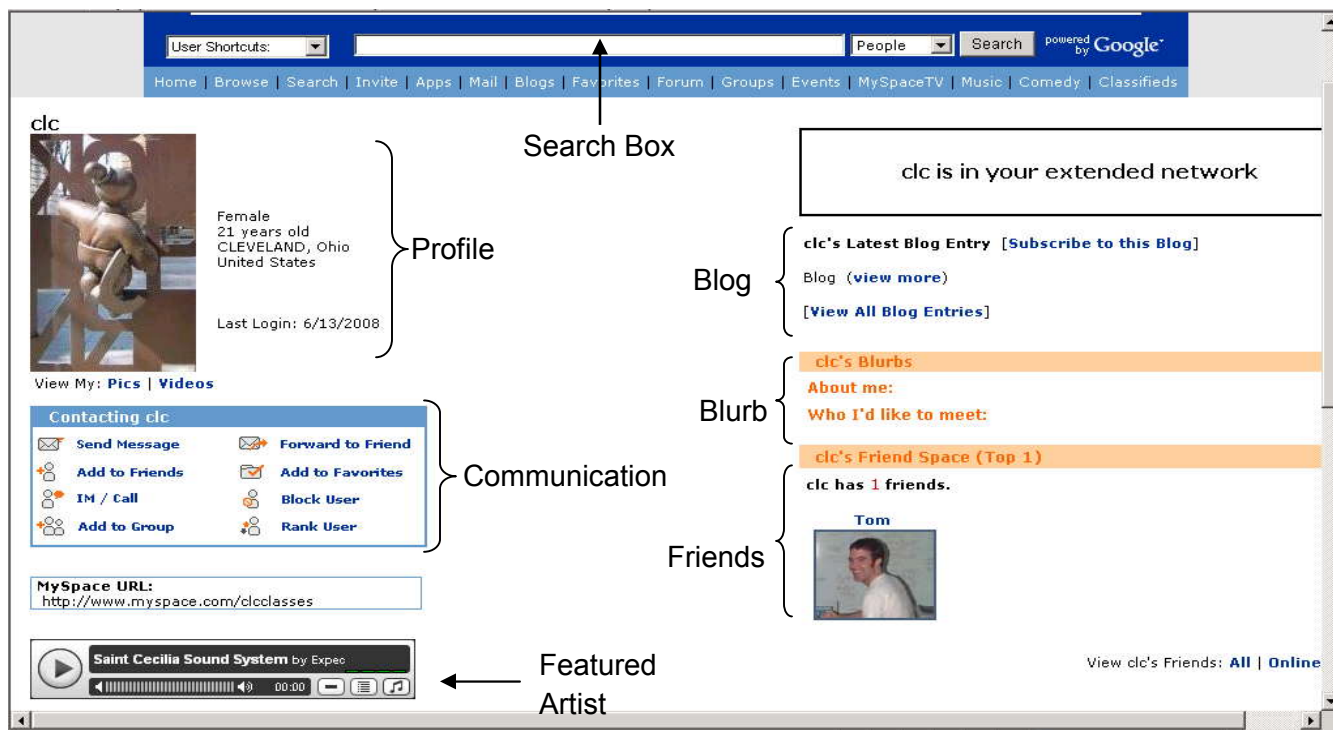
User Shortcuts: People Search powered by Google

Home | Browse | Search | Invite | Apps | Mail | Blogs | Favorites | Forum | Groups | Events | MySpaceTV | Music | Comedy | Classifieds

clc

Search Box

clc is in your extended network

Female
21 years old
CLEVELAND, Ohio
United States

Last Login: 6/13/2008

Profile

Blog

clc's Latest Blog Entry [Subscribe to this Blog]

Blog (view more)

[View All Blog Entries]

View My: Pics | Videos

clc's Blurbs

Blurb

About me:

Who I'd like to meet:

Contacting clc

Send Message
Forward to Friend
Add to Friends
Add to Favorites
IM / Call
Block User
Add to Group
Rank User

Communication

clc's Friend Space (Top 1)

clc has 1 friends.

Tom

Friends

MySpace URL:
http://www.myspace.com/clcclasses

Saint Cecilia Sound System by Expec

00:00

Featured Artist

View clc's Friends: All | Online